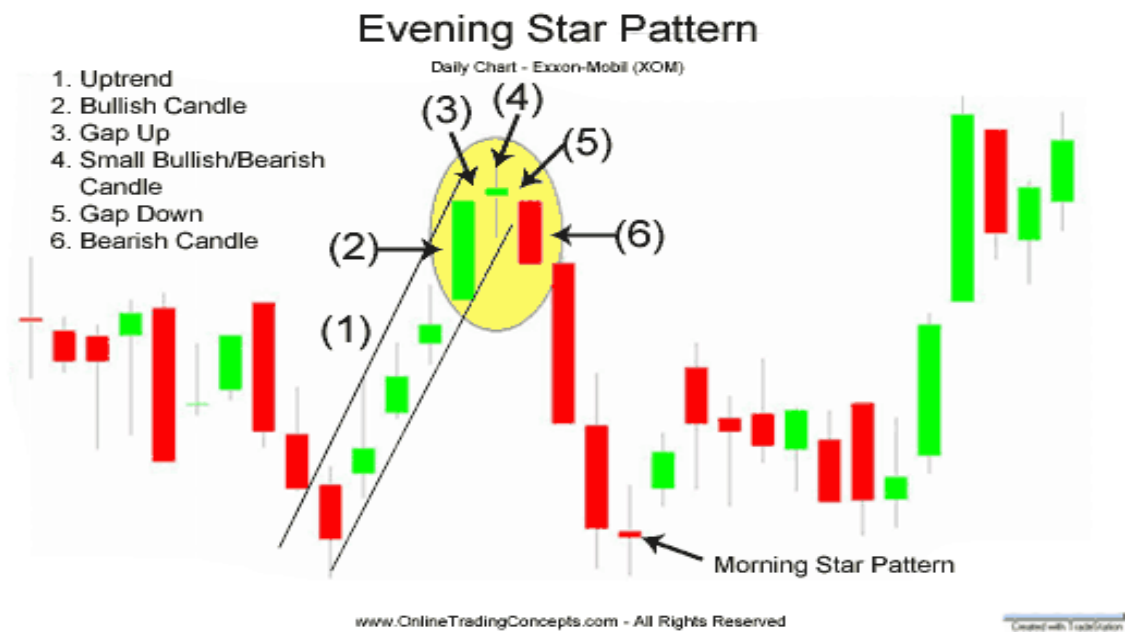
Evening Star Pattern

Daily Chart - Exxon-Mobil (XOM)

1. Uptrend
2. Bullish Candle
3. Gap Up
4. Small Bullish/Bearish Candle
5. Gap Down
6. Bearish Candle

(1)
(2)
(3)
(4)
(5)
(6)

Morning Star Pattern

www.OnlineTradingConcepts.com - All Rights Reserved

Created with TradeStation